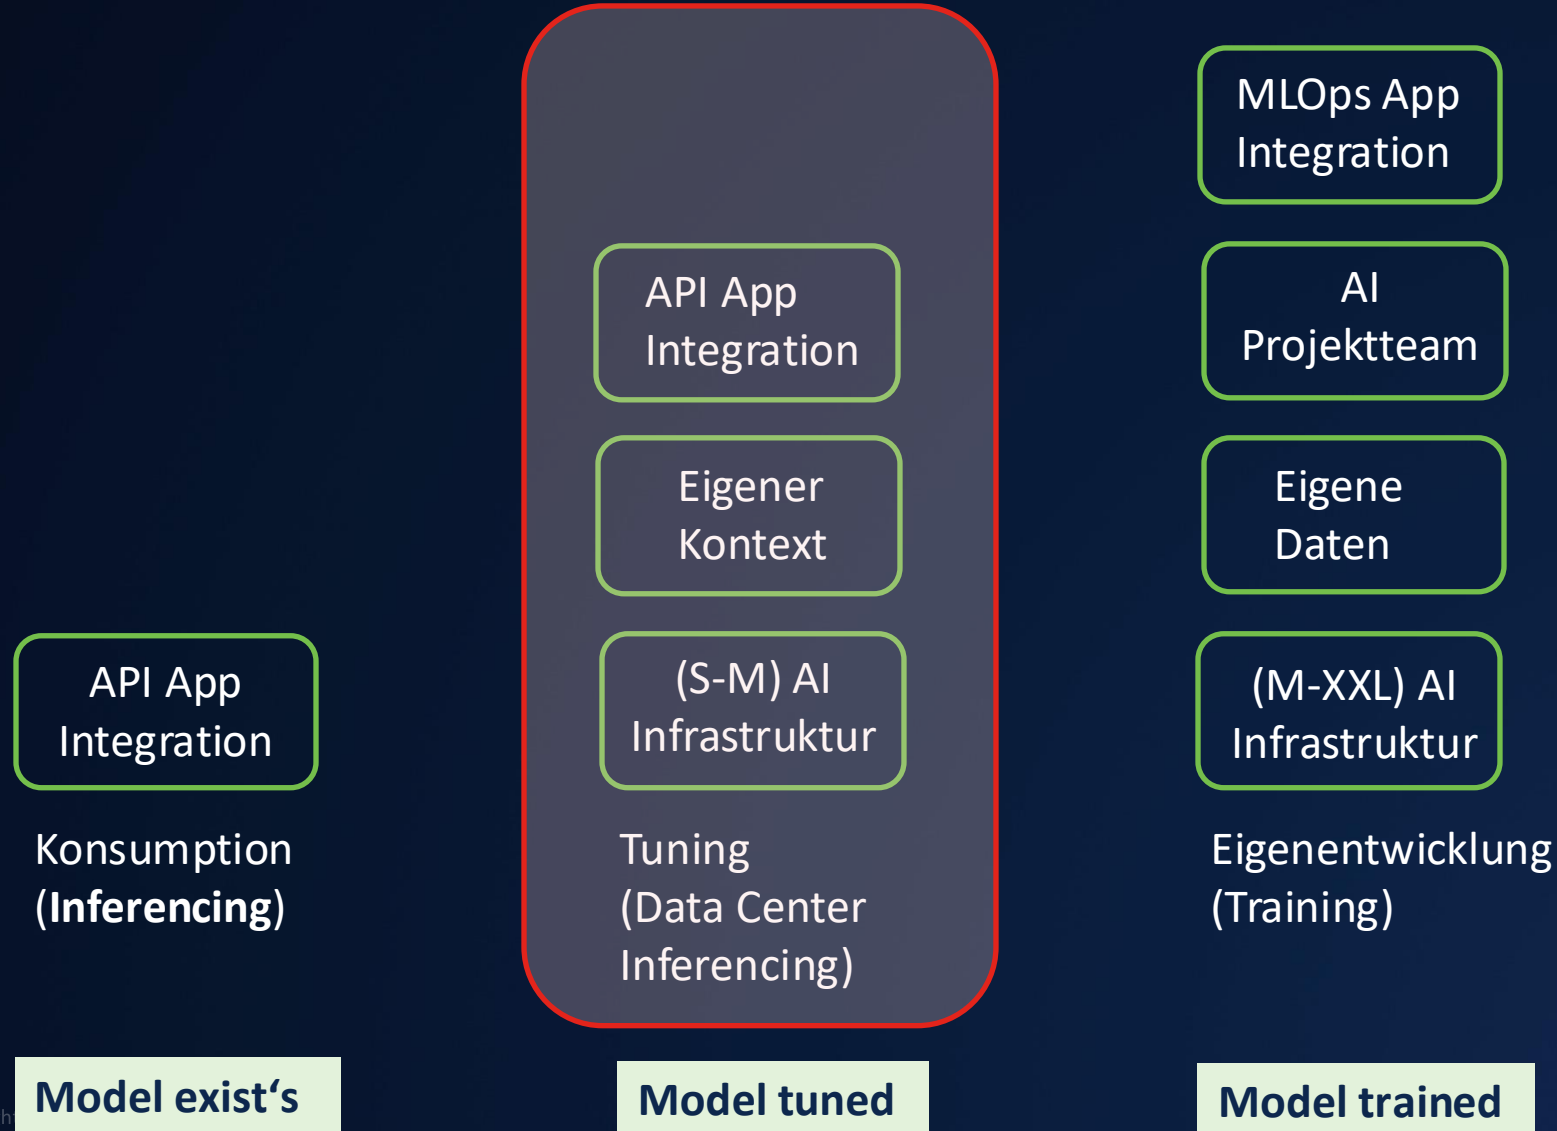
API App Integration

Konsumption (**Inferencing**)

Model exist‘s

API App Integration

Eigener Kontext

(S-M) AI Infrastruktur

Tuning (Data Center Inferencing)

Model tuned

MLOps App Integration

AI Projektteam

Eigene Daten

(M-XXL) AI Infrastruktur

Eigenentwicklung (Training)

Model trained